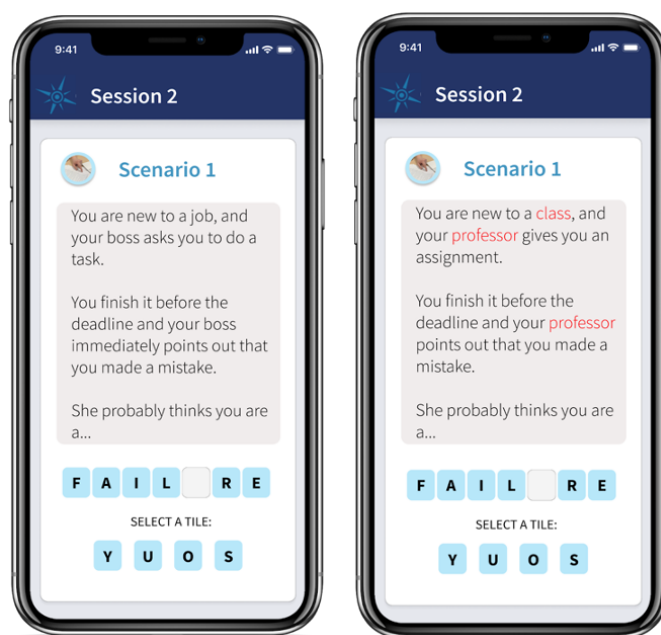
9:41

Session 2

Scenario 1

You are new to a job, and your boss asks you to do a task.

You finish it before the deadline and your boss immediately points out that you made a mistake.

She probably thinks you are a...

F A I L R E

SELECT A TILE:

Y U O S

9:41

Session 2

Scenario 1

You are new to a class, and your professor gives you an assignment.

You finish it before the deadline and your professor points out that you made a mistake.

She probably thinks you are a...

F A I L R E

SELECT A TILE:

Y U O S